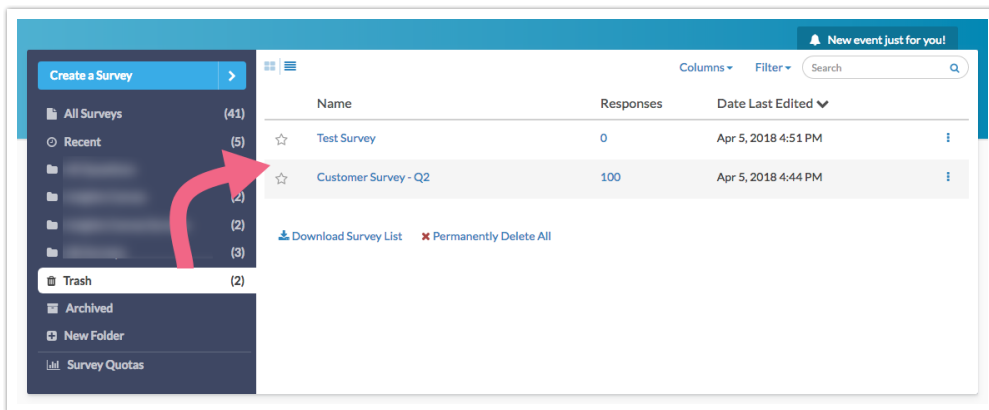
New event just for you!

Create a Survey

All Surveys (41)
Recent (5)
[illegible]
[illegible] (2)
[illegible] (2)
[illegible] (3)
Trash (2)
Archived
New Folder
Survey Quotas

Columns Filter Search

| | Name | Responses | Date Last Edited |
|---|---|---|---|
| ☆ | Test Survey | 0 | Apr 5, 2018 4:51 PM |
| ☆ | Customer Survey - Q2 | 100 | Apr 5, 2018 4:44 PM |

Download Survey List
Permanently Delete All